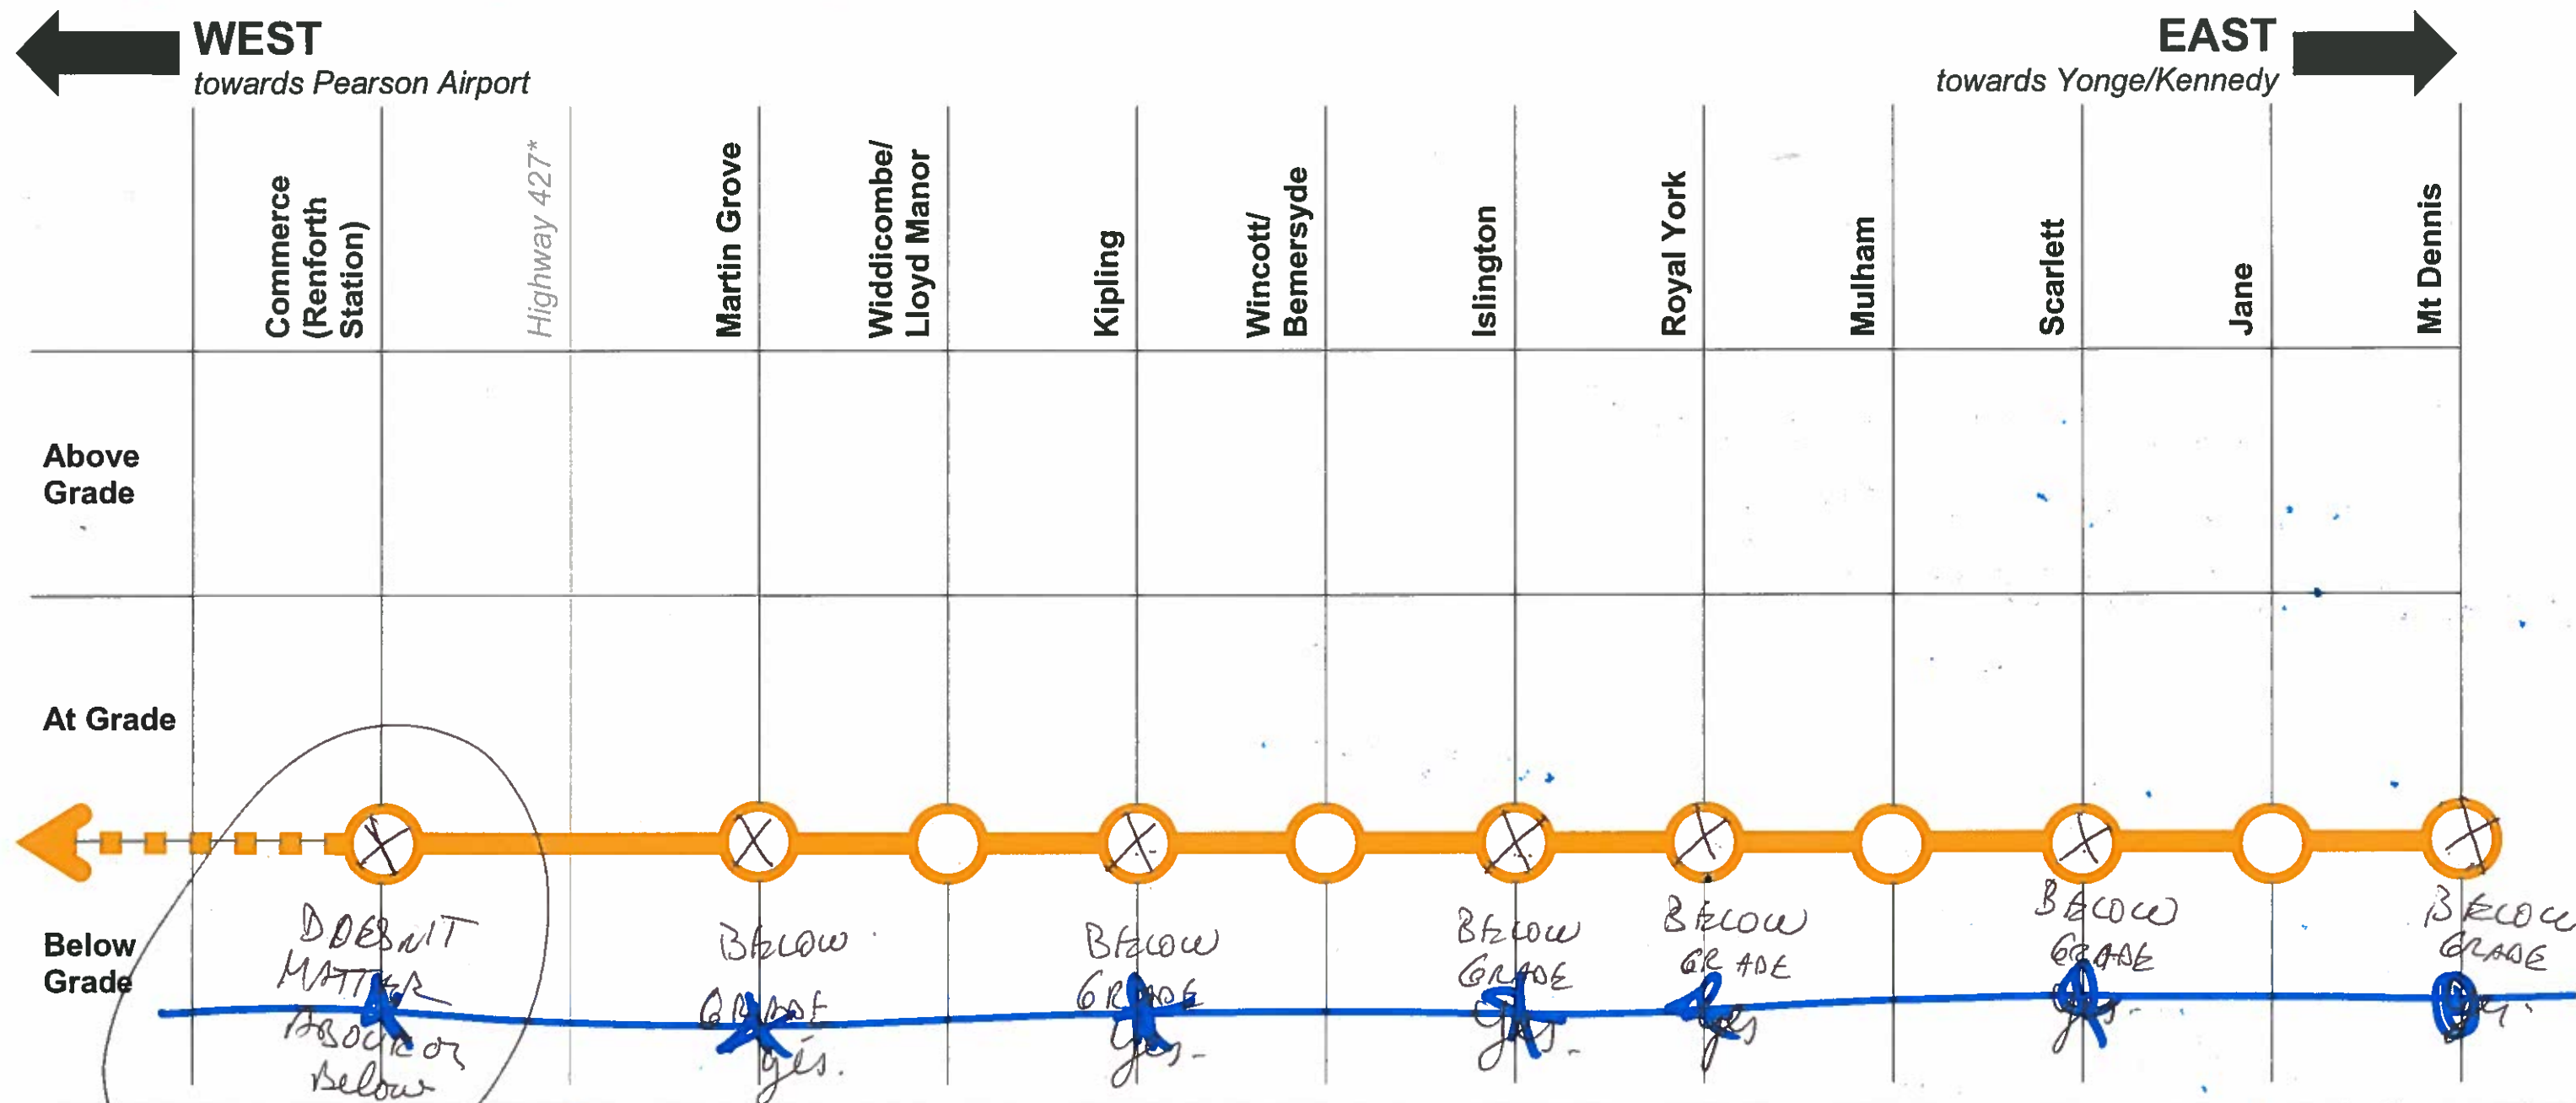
WEST
towards Pearson Airport

EAST
towards Yonge/Kennedy

Commerce (Renforth Station)

Highway 427*

Martin Grove

Widdicombe/ Lloyd Manor

Kipling

Wincott/ Bemersyde

Islington

Royal York

Mulham

Scarlett

Jane

Mt Dennis

Above Grade

At Grade

Below Grade

DOESN'T MATTER ABOVE OR Below

BELOW GRADE yes.

BELOW GRADE yes.

BELOW GRADE yes.

BELOW GR ADE yes

BELOW GRADE yes.

BELOW GRADE yes.